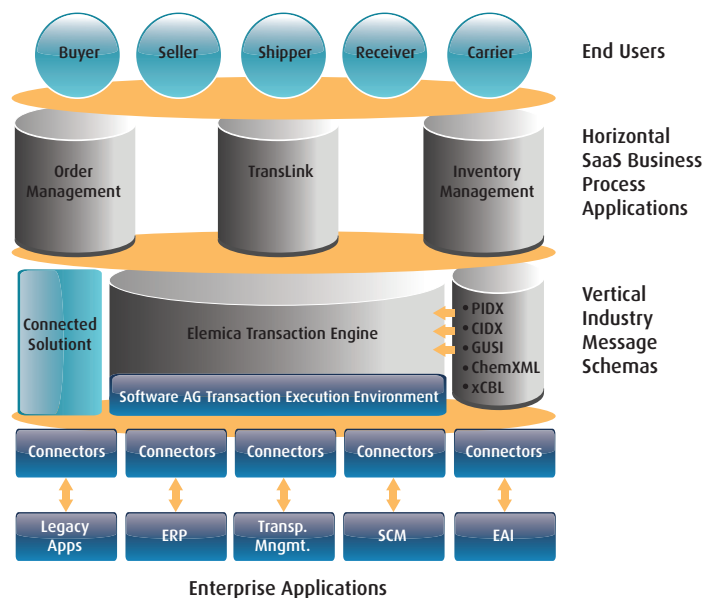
Buyer
Seller
Shipper
Receiver
Carrier

End Users

Order Management
TransLink
Inventory Management

Horizontal SaaS Business Process Applications

Connected Solutiont
Elemica Transaction Engine
Software AG Transaction Execution Environment

• PIDX
• CIDX
• GUSI
• ChemXML
• xCBL

Vertical Industry Message Schemas

Connectors
Connectors
Connectors
Connectors
Connectors

Legacy Apps
ERP
Transp. Mngmt.
SCM
EAI

Enterprise Applications